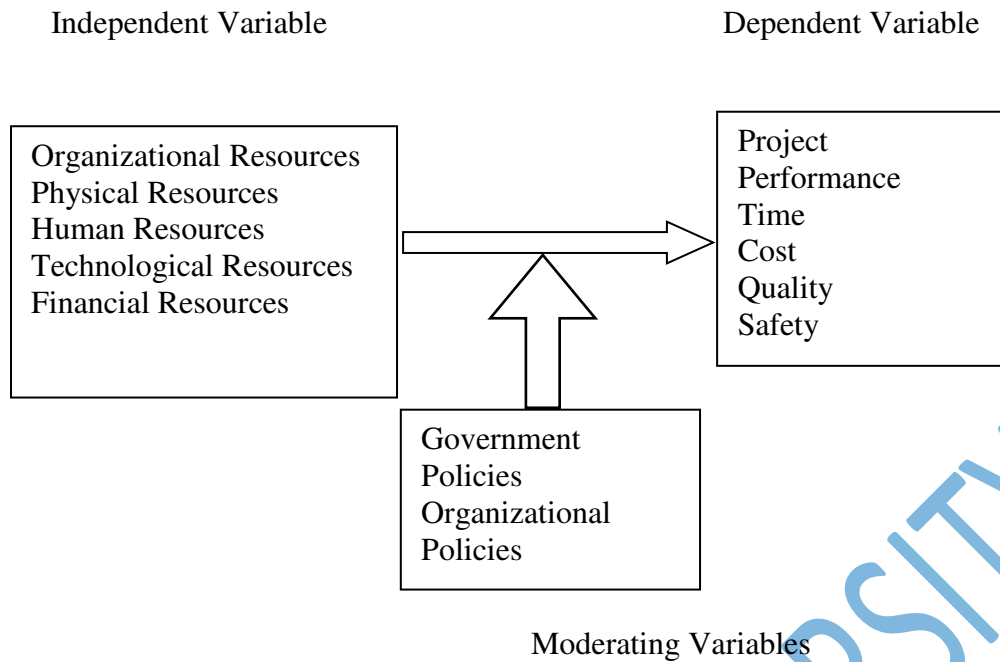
Independent Variable

Dependent Variable

Organizational Resources
Physical Resources
Human Resources
Technological Resources
Financial Resources

Project
Performance
Time
Cost
Quality
Safety

Government
Policies
Organizational
Policies

Moderating Variables

SITY